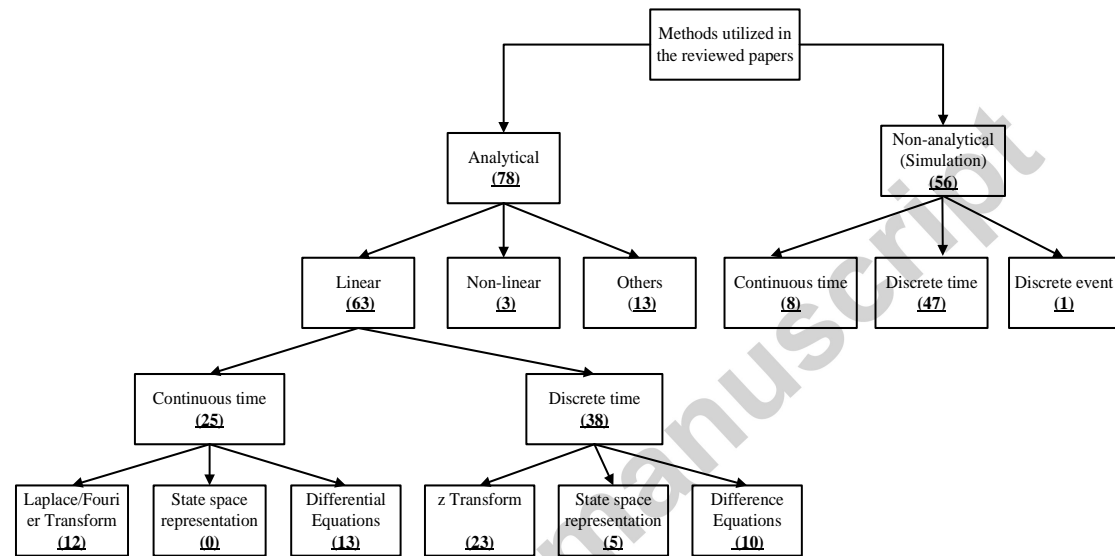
Methods utilized in the reviewed papers

Analytical
(78)

Non-analytical (Simulation)
(56)

Linear
(63)

Non-linear
(3)

Others
(13)

Continuous time
(8)

Discrete time
(47)

Discrete event
(1)

Continuous time
(25)

Discrete time
(38)

Laplace/Fourier Transform
(12)

State space representation
(0)

Differential Equations
(13)

z Transform
(23)

State space representation
(5)

Difference Equations
(10)

manuscript